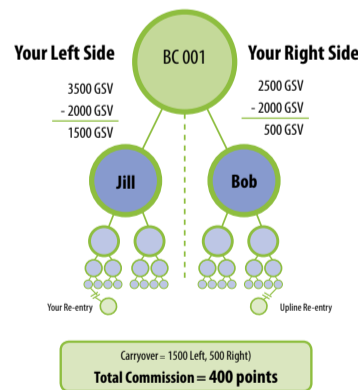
Your Left Side

BC 001

Your Right Side

3500 GSV
- 2000 GSV
1500 GSV

2500 GSV
- 2000 GSV
500 GSV

Jill

Bob

Your Re-entry

Upline Re-entry

Carryover = 1500 Left, 500 Right)
Total Commission = 400 points